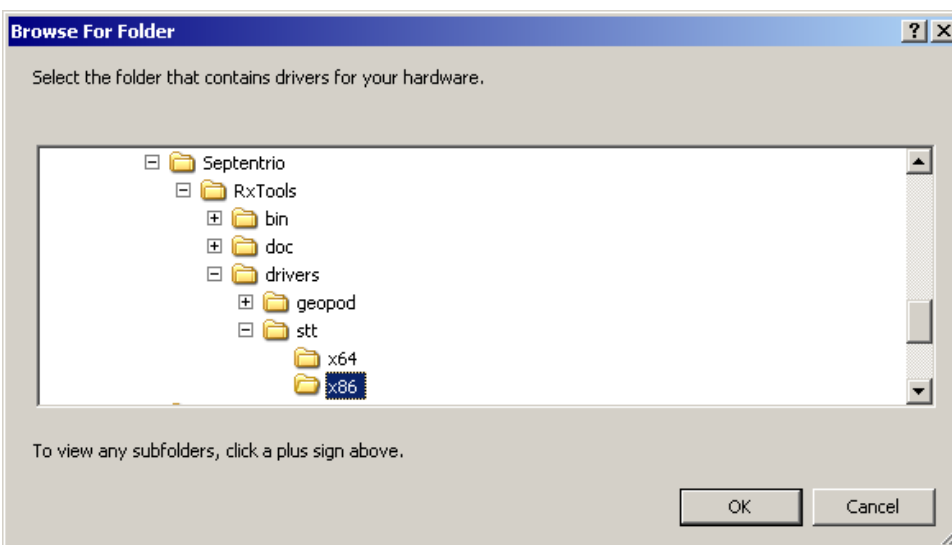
Browse For Folder

?

X

Select the folder that contains drivers for your hardware.

Septentrio
RxTools
bin
doc
drivers
geopod
stt
x64
x86

To view any subfolders, click a plus sign above.

OK

Cancel